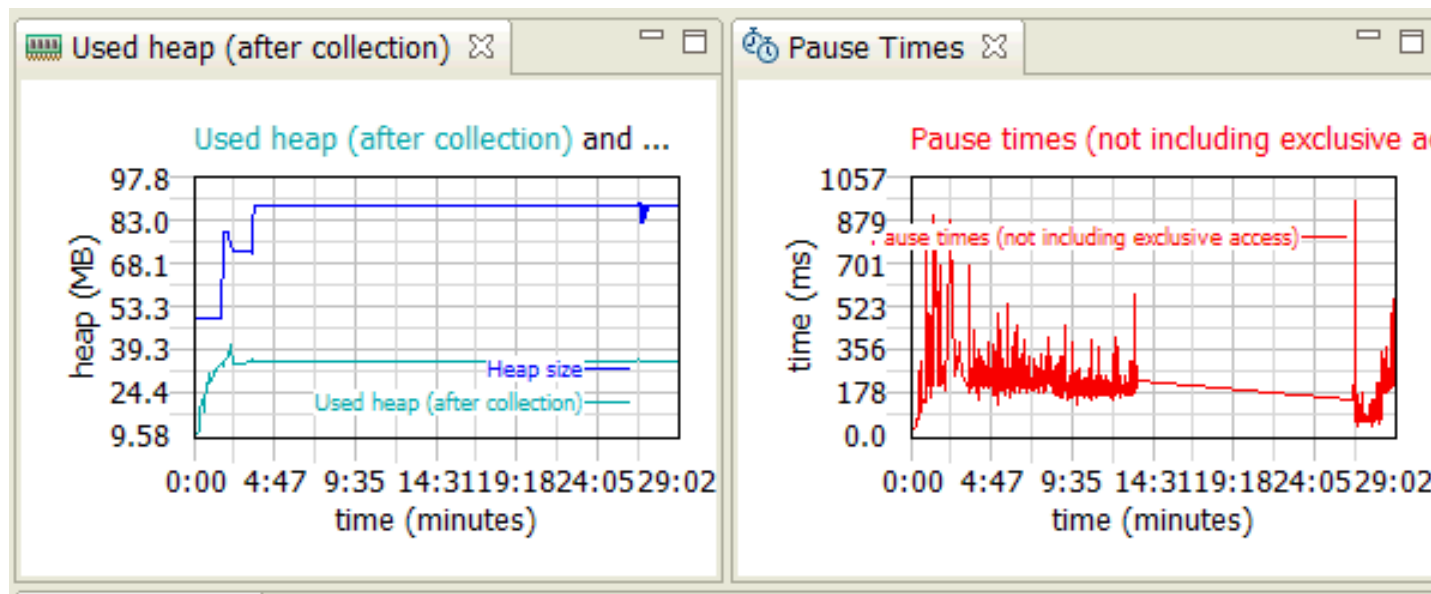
Used heap (after collection)

Used heap (after collection) and ...

97.8
83.0
68.1
53.3
39.3
24.4
9.58

heap (MB)

Heap size
Used heap (after collection)

0:00 4:47 9:35 14:3119:1824:0529:02
time (minutes)

Pause Times

Pause times (not including exclusive a

1057
879
701
523
356
178
0.0

time (ms)

ause times (not including exclusive access)

0:00 4:47 9:35 14:3119:1824:0529:02
time (minutes)